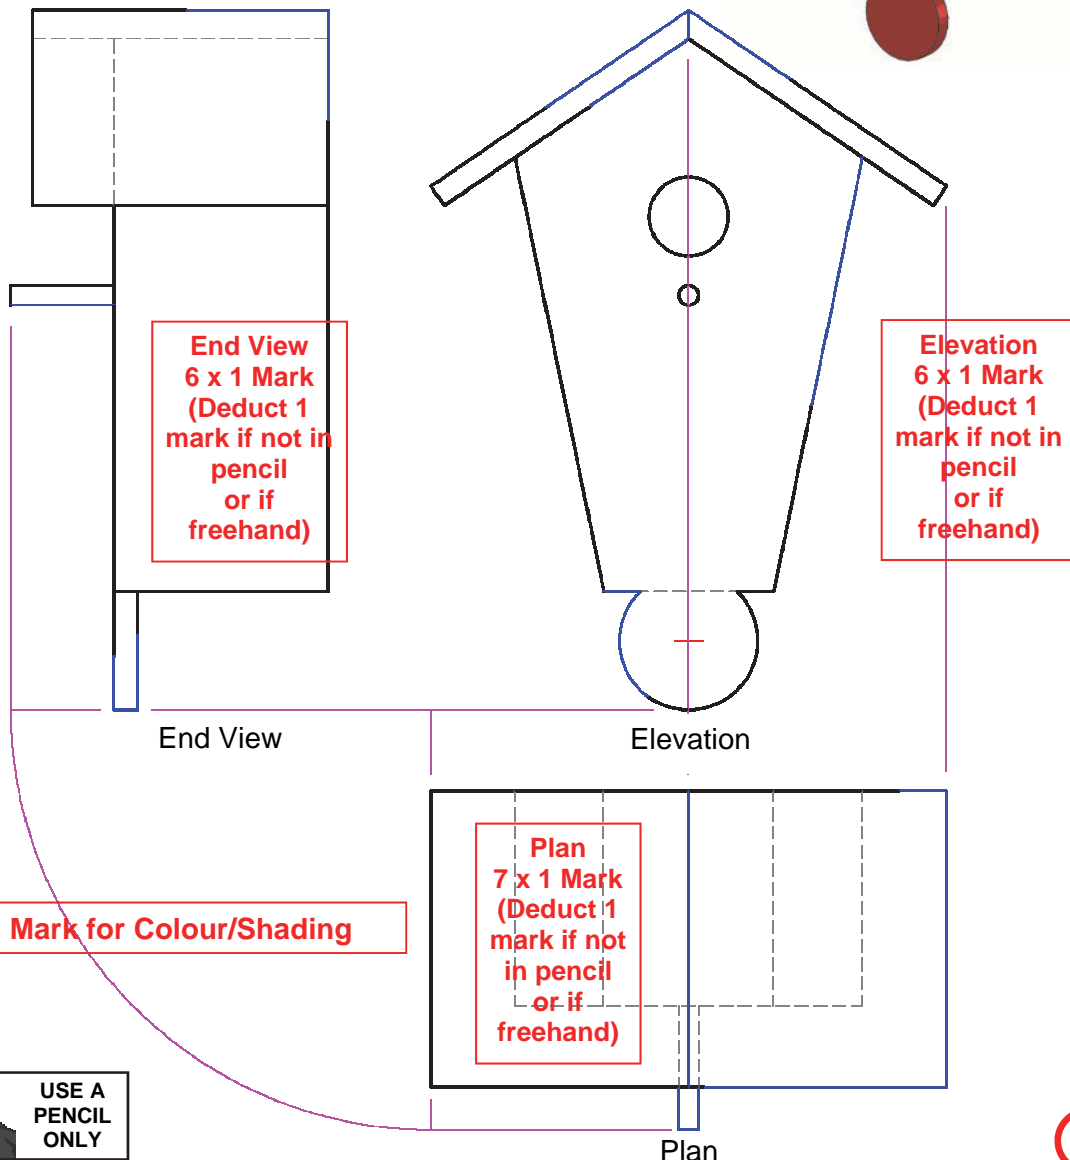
End View
6 x 1 Mark
(Deduct 1 mark if not in pencil or if freehand)

Elevation
6 x 1 Mark
(Deduct 1 mark if not in pencil or if freehand)

End View

Elevation

Plan
7 x 1 Mark
(Deduct 1 mark if not in pencil or if freehand)

Mark for Colour/Shading

USE A PENCIL ONLY

Plan